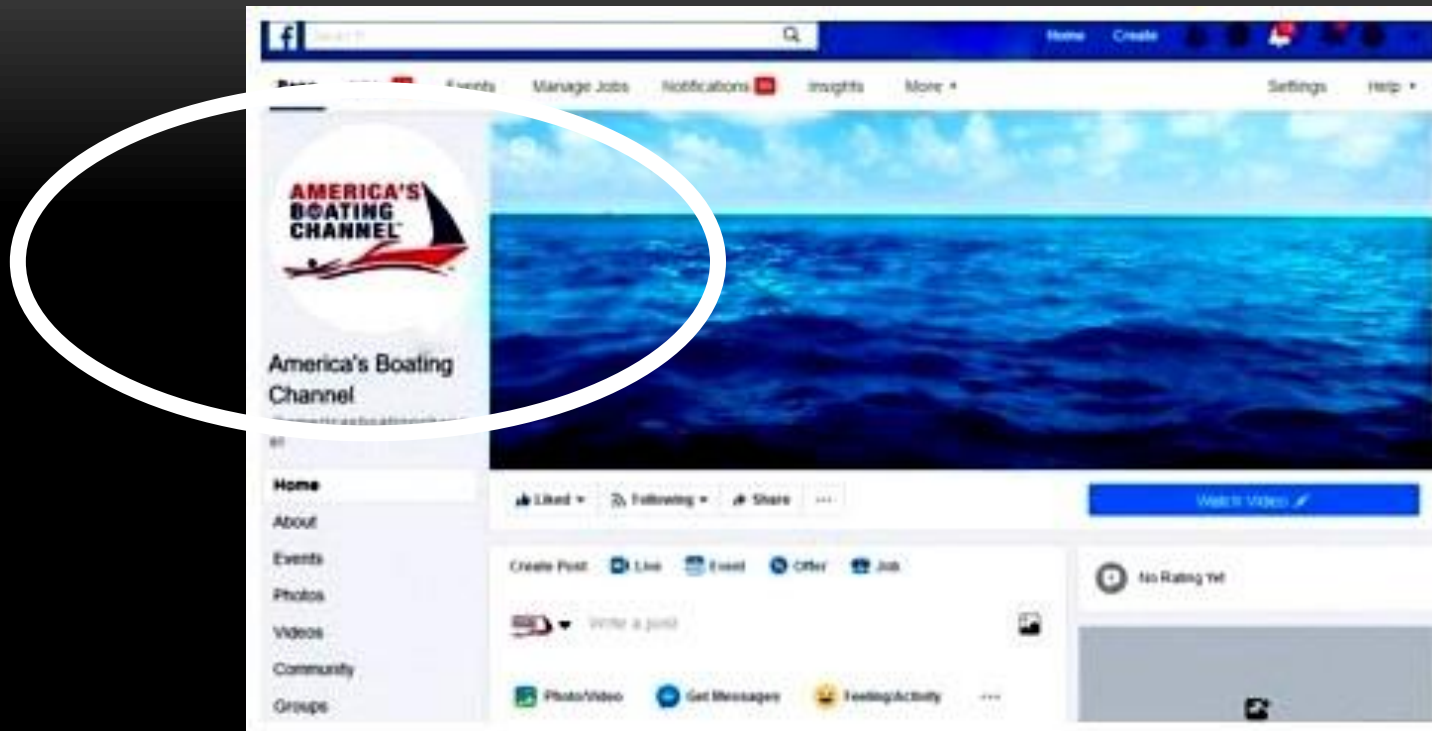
f Search

Home Create

Page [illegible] Events Manage Jobs Notifications Insights More ▾ Settings Help ▾

AMERICA'S BOATING CHANNEL

America's Boating Channel

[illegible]

Home
About
Events
Photos
Videos
Community
Groups

Liked ▾ Following ▾ Share ···

Watch Video

Create Post Live Event Offer Job

Write a post...

Photo/Video Get Messages Feeling/Activity ···

No Rating Yet